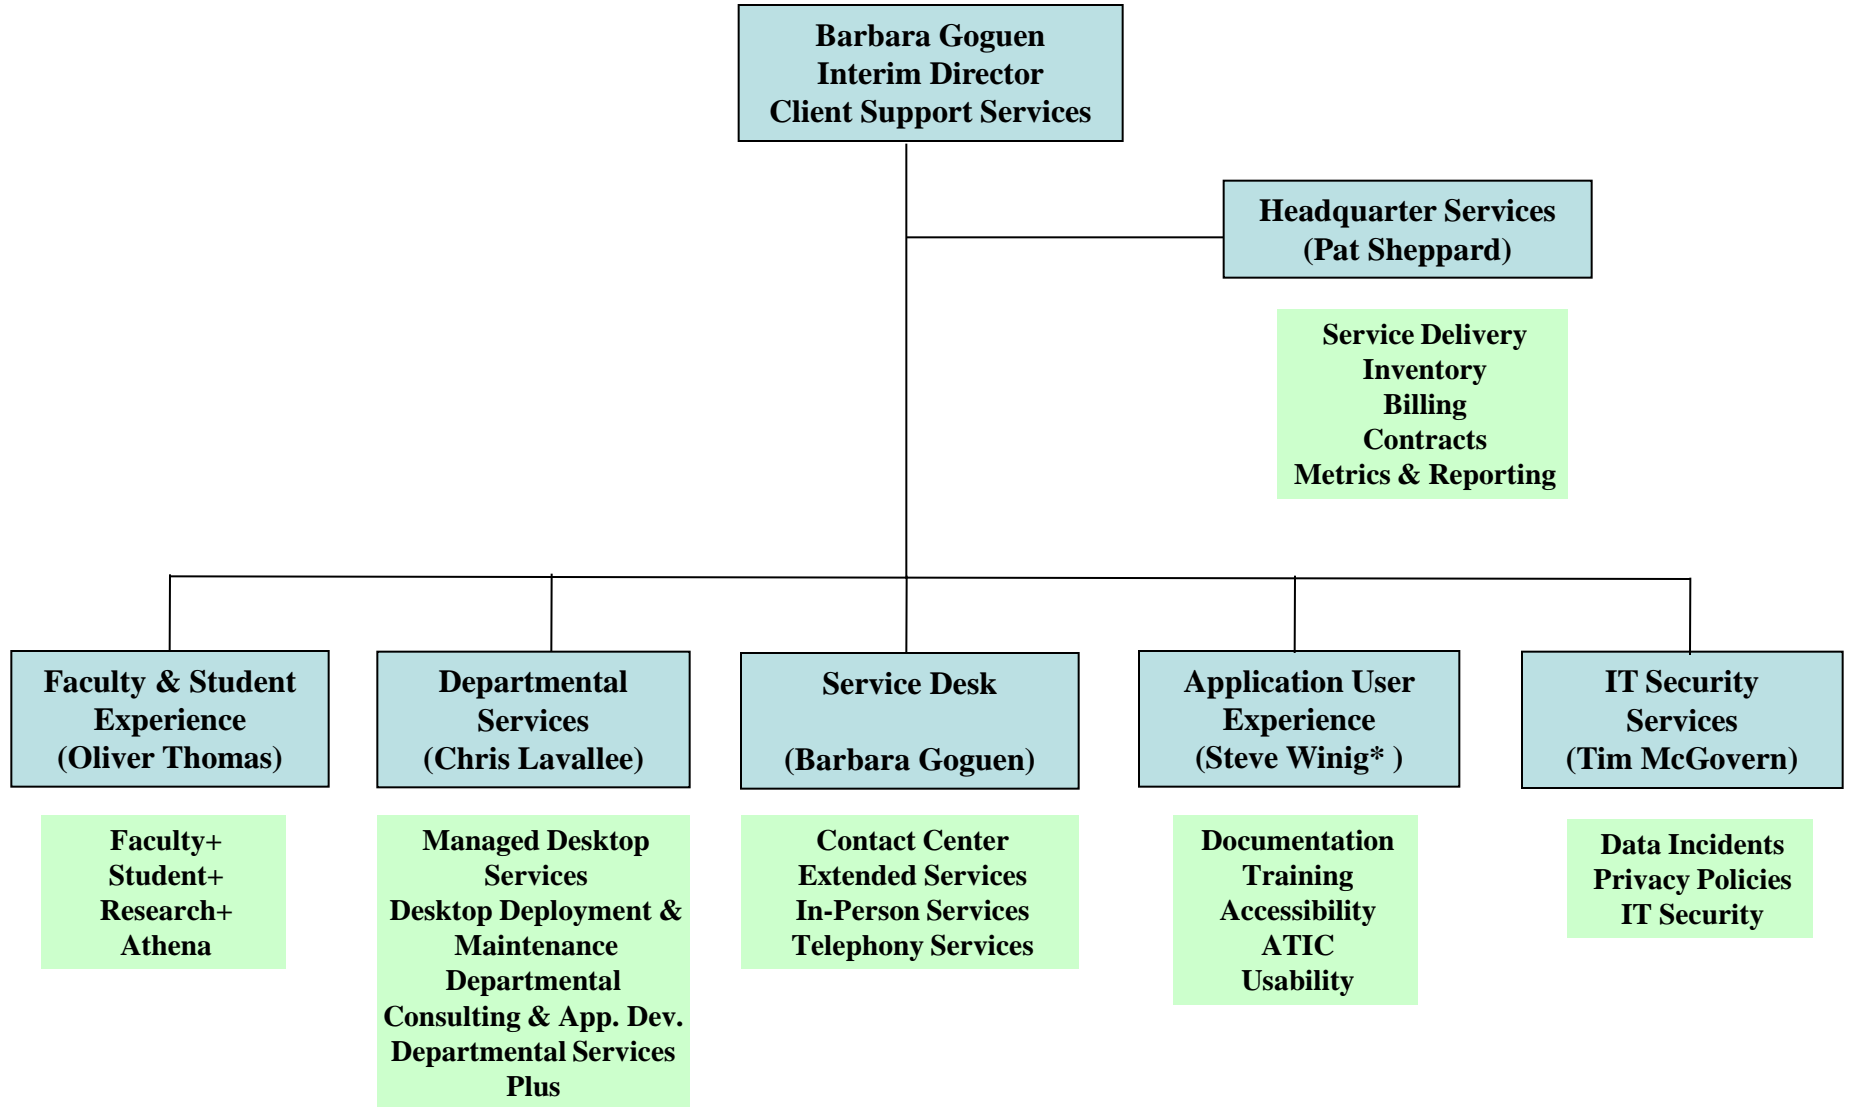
Barbara Goguen
Interim Director
Client Support Services

Headquarter Services
(Pat Sheppard)

Service Delivery
Inventory
Billing
Contracts
Metrics & Reporting

Faculty & Student Experience
(Oliver Thomas)

Faculty+
Student+
Research+
Athena

Departmental Services
(Chris Lavallee)

Managed Desktop Services
Desktop Deployment & Maintenance
Departmental Consulting & App. Dev.
Departmental Services Plus

Service Desk

(Barbara Goguen)

Contact Center
Extended Services
In-Person Services
Telephony Services

Application User Experience
(Steve Winig* )

Documentation
Training
Accessibility
ATIC
Usability

IT Security Services
(Tim McGovern)

Data Incidents
Privacy Policies
IT Security